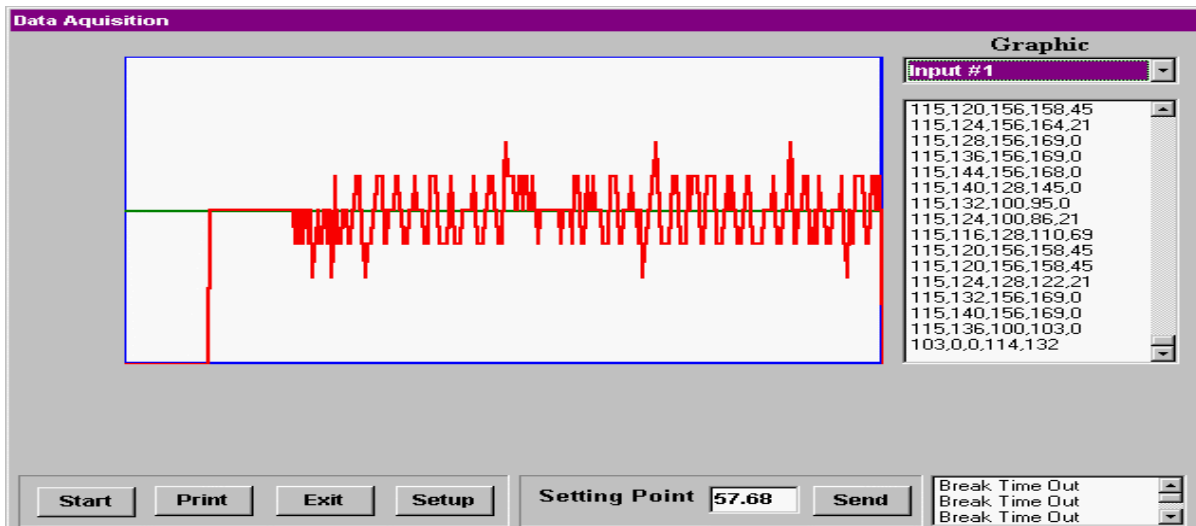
Data Aquisition

Graphic

Input #1

115,120,156,158,45
115,124,156,164,21
115,128,156,169,0
115,136,156,169,0
115,144,156,168,0
115,140,128,145,0
115,132,100,95,0
115,124,100,86,21
115,116,128,110,69
115,120,156,158,45
115,120,156,158,45
115,124,128,122,21
115,132,156,169,0
115,140,156,169,0
115,136,100,103,0
103,0,0,114,132

Start  Print  Exit  Setup

Setting Point 57.68 Send

Break Time Out
Break Time Out
Break Time Out